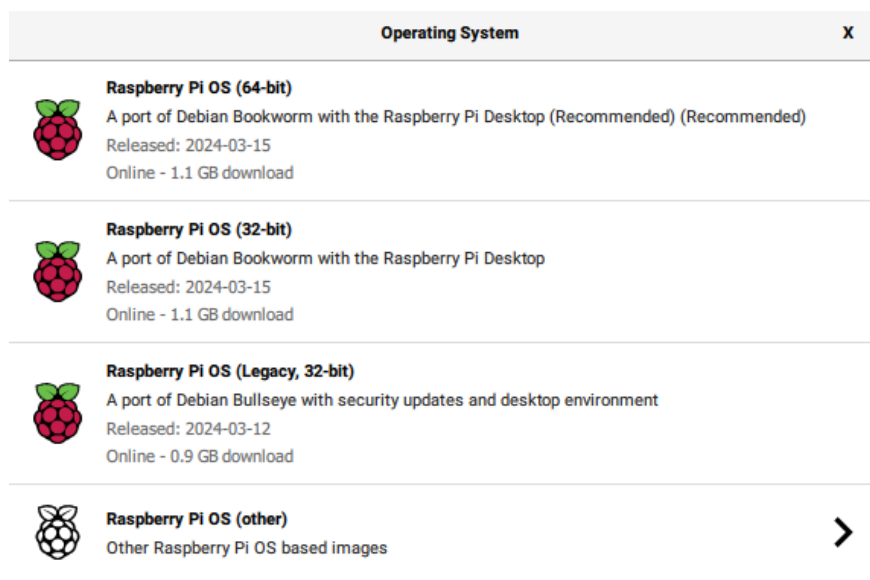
Operating System

X

Raspberry Pi OS (64-bit)
A port of Debian Bookworm with the Raspberry Pi Desktop (Recommended) (Recommended)
Released: 2024-03-15
Online - 1.1 GB download

Raspberry Pi OS (32-bit)
A port of Debian Bookworm with the Raspberry Pi Desktop
Released: 2024-03-15
Online - 1.1 GB download

Raspberry Pi OS (Legacy, 32-bit)
A port of Debian Bullseye with security updates and desktop environment
Released: 2024-03-12
Online - 0.9 GB download

Raspberry Pi OS (other)
Other Raspberry Pi OS based images